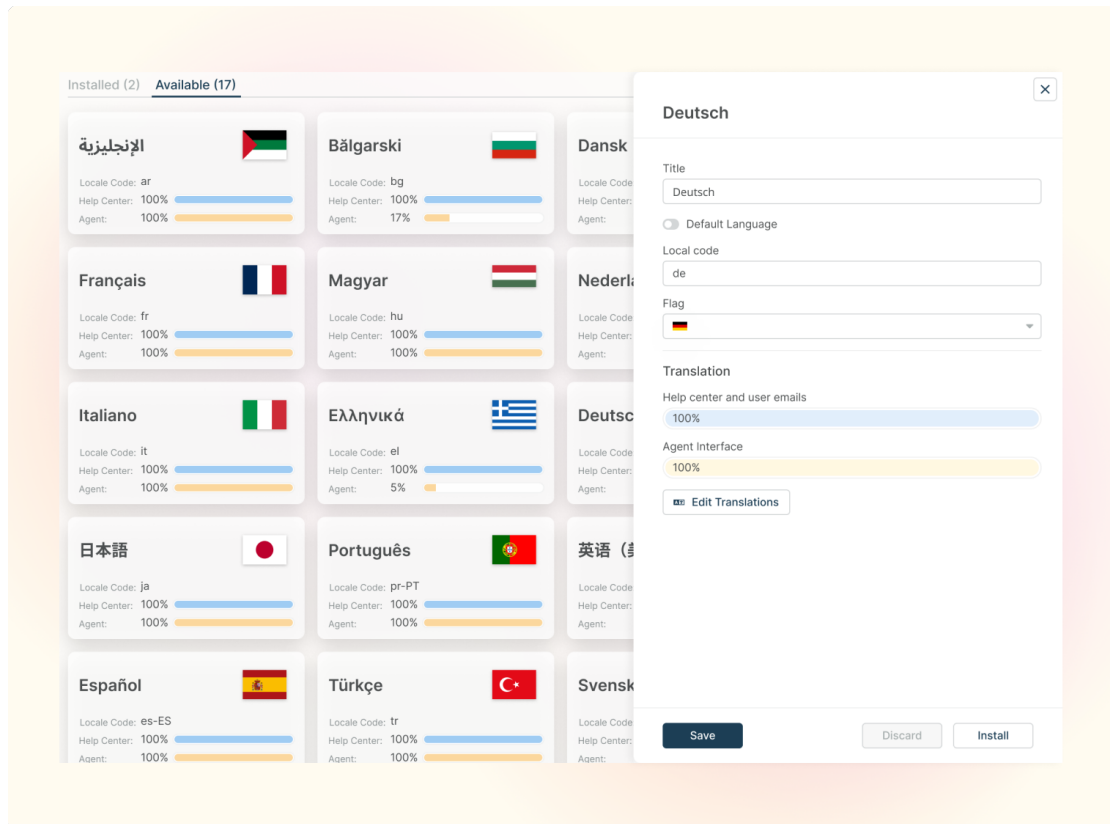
Installed (2) Available (17)

الإنجليزية
Locale Code: ar
Help Center: 100%
Agent: 100%

Bălgarski
Locale Code: bg
Help Center: 100%
Agent: 17%

Dansk
Locale Code
Help Center:
Agent:

Français
Locale Code: fr
Help Center: 100%
Agent: 100%

Magyar
Locale Code: hu
Help Center: 100%
Agent: 100%

Nederla
Locale Code
Help Center:
Agent:

Italiano
Locale Code: it
Help Center: 100%
Agent: 100%

Ελληνικά
Locale Code: el
Help Center: 100%
Agent: 5%

Deutsc
Locale Code
Help Center:
Agent:

日本語
Locale Code: ja
Help Center: 100%
Agent: 100%

Português
Locale Code: pr-PT
Help Center: 100%
Agent: 100%

英语（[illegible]
Locale Code
Help Center:
Agent:

Español
Locale Code: es-ES
Help Center: 100%
Agent: 100%

Türkçe
Locale Code: tr
Help Center: 100%
Agent: 100%

Svensk
Locale Code
Help Center:
Agent:

Deutsch

Title
Deutsch

Default Language

Local code
de

Flag

Translation

Help center and user emails
100%

Agent Interface
100%

Edit Translations

Save
Discard
Install